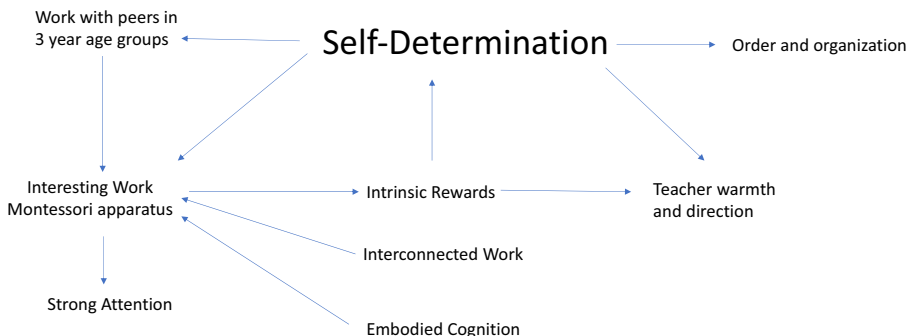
Work with peers in 3 year age groups

Self-Determination

Order and organization

Interesting Work Montessori apparatus

Intrinsic Rewards

Teacher warmth and direction

Interconnected Work

Strong Attention

Embodied Cognition